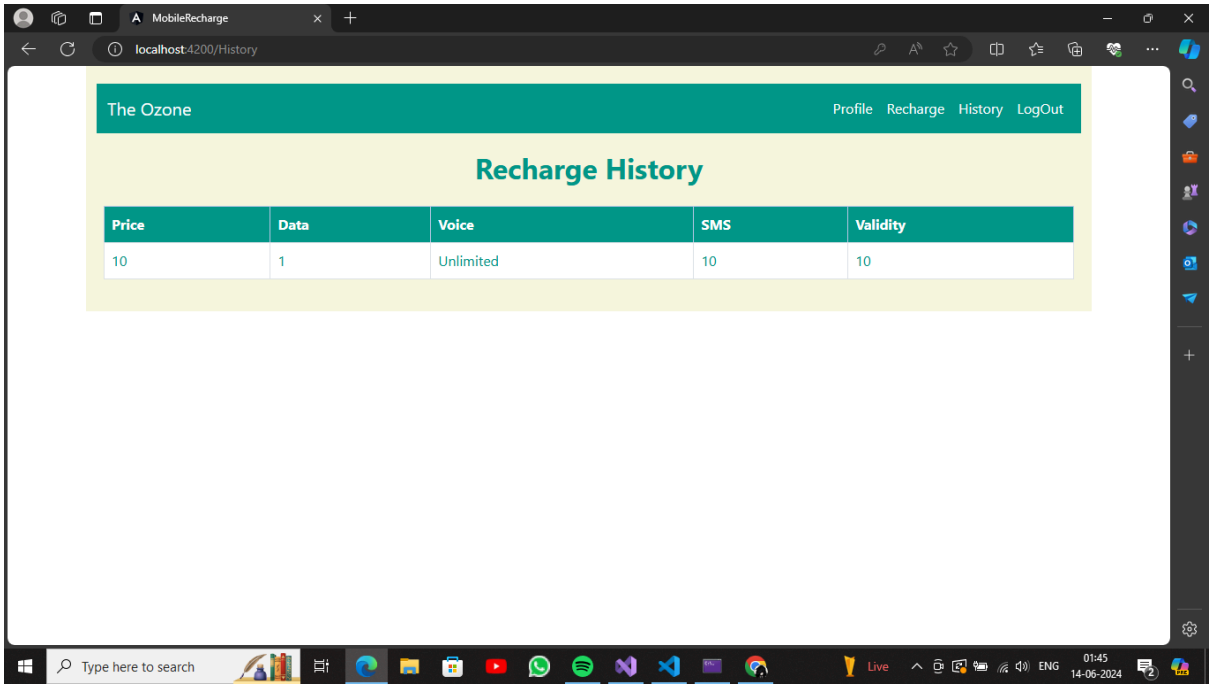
MobileRecharge

localhost:4200/History

The Ozone

Profile Recharge History LogOut

Recharge History

| Price | Data | Voice | SMS | Validity |
|---|---|---|---|---|
| 10 | 1 | Unlimited | 10 | 10 |

Type here to search

Live

ENG

01:45
14-06-2024